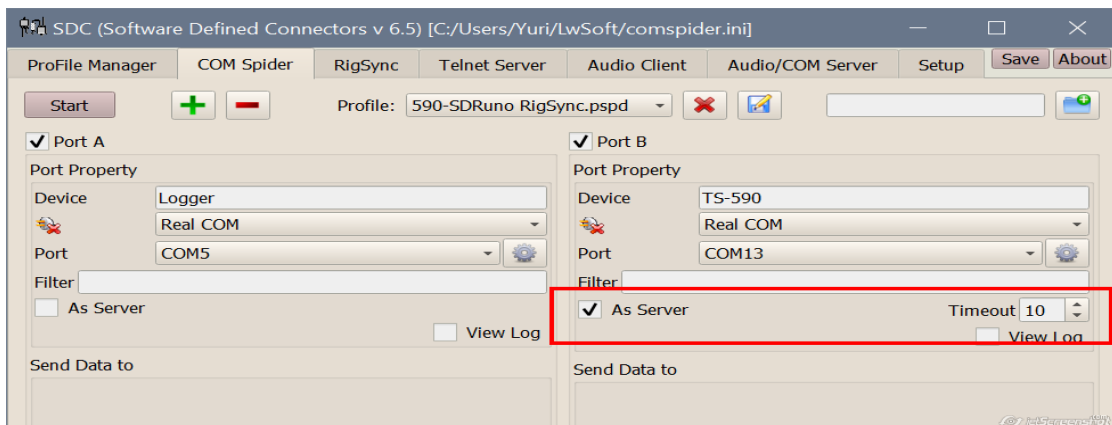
SDC (Software Defined Connectors v 6.5) [C:/Users/Yuri/LwSoft/comspider.ini]

ProFile Manager | COM Spider | RigSync | Telnet Server | Audio Client | Audio/COM Server | Setup | Save | About

Start

Profile: 590-SDRuno RigSync.pspd

Port A

Port Property

Device Logger

Real COM

Port COM5

Filter

As Server

View Log

Send Data to

Port B

Port Property

Device TS-590

Real COM

Port COM13

Filter

As Server

Timeout 10

View Log

Send Data to

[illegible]